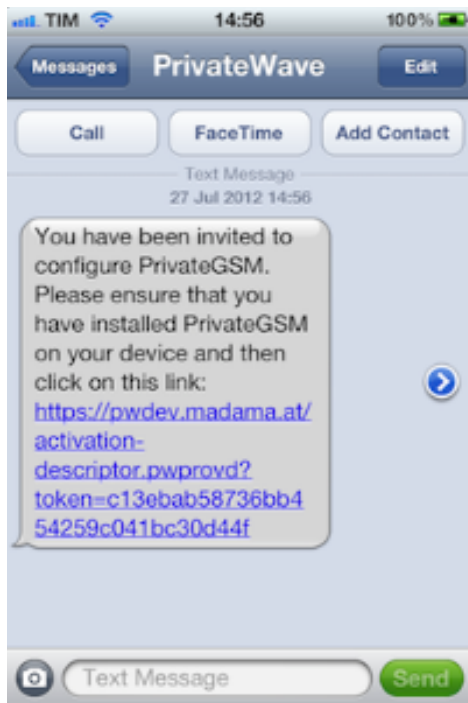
TIM 14:56 100%

Messages PrivateWave Edit

Call FaceTime Add Contact

Text Message
27 Jul 2012 14:56

You have been invited to configure PrivateGSM. Please ensure that you have installed PrivateGSM on your device and then click on this link: https://pwdev.madama.at/activation-descriptor.pwprovd?token=c13ebab58736bb454259c041bc30d44f

Text Message Send